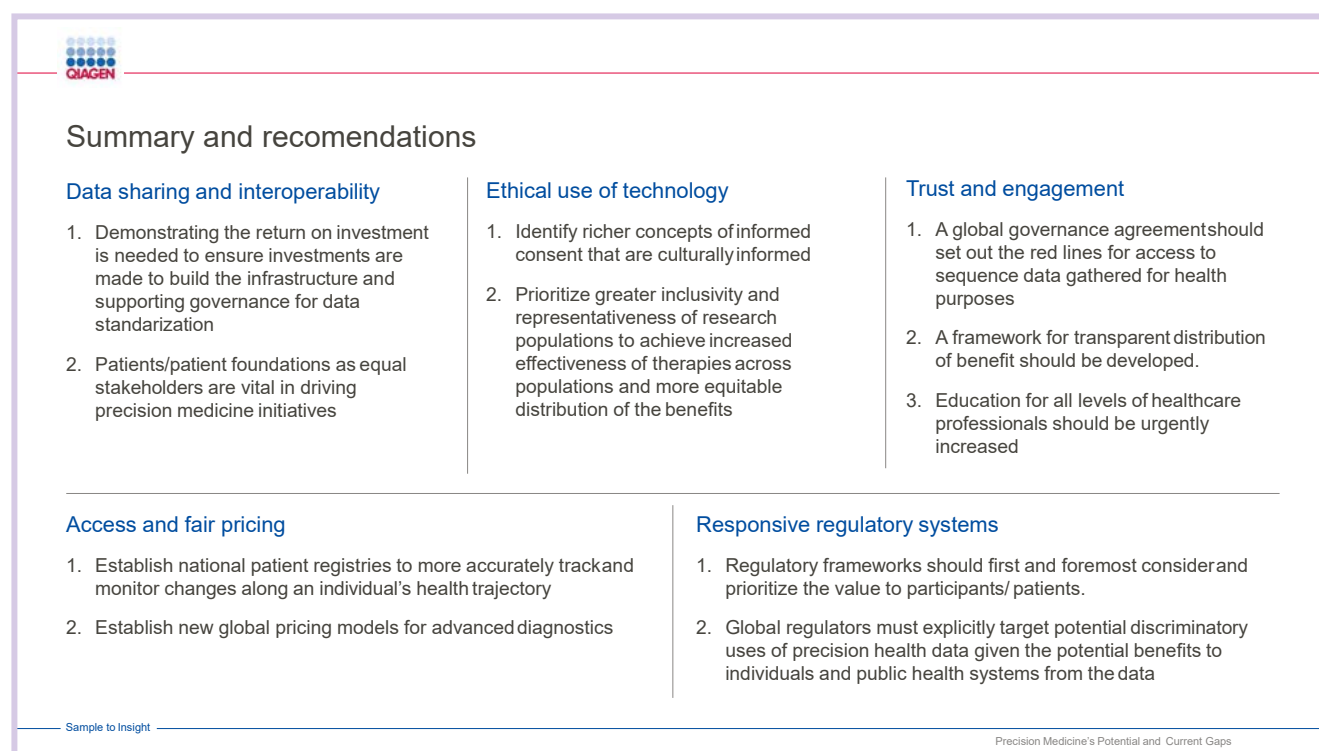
QIAGEN

Summary and recomendations

Data sharing and interoperability

1. Demonstrating the return on investment is needed to ensure investments are made to build the infrastructure and supporting governance for data standarization

2. Patients/patient foundations as equal stakeholders are vital in driving precision medicine initiatives

Ethical use of technology

1. Identify richer concepts of informed consent that are culturally informed

2. Prioritize greater inclusivity and representativeness of research populations to achieve increased effectiveness of therapies across populations and more equitable distribution of the benefits

Trust and engagement

1. A global governance agreement should set out the red lines for access to sequence data gathered for health purposes

2. A framework for transparent distribution of benefit should be developed.

3. Education for all levels of healthcare professionals should be urgently increased

Access and fair pricing

1. Establish national patient registries to more accurately track and monitor changes along an individual's health trajectory

2. Establish new global pricing models for advanced diagnostics

Responsive regulatory systems

1. Regulatory frameworks should first and foremost consider and prioritize the value to participants/ patients.

2. Global regulators must explicitly target potential discriminatory uses of precision health data given the potential benefits to individuals and public health systems from the data

Sample to Insight

Precision Medicine's Potential and Current Gaps